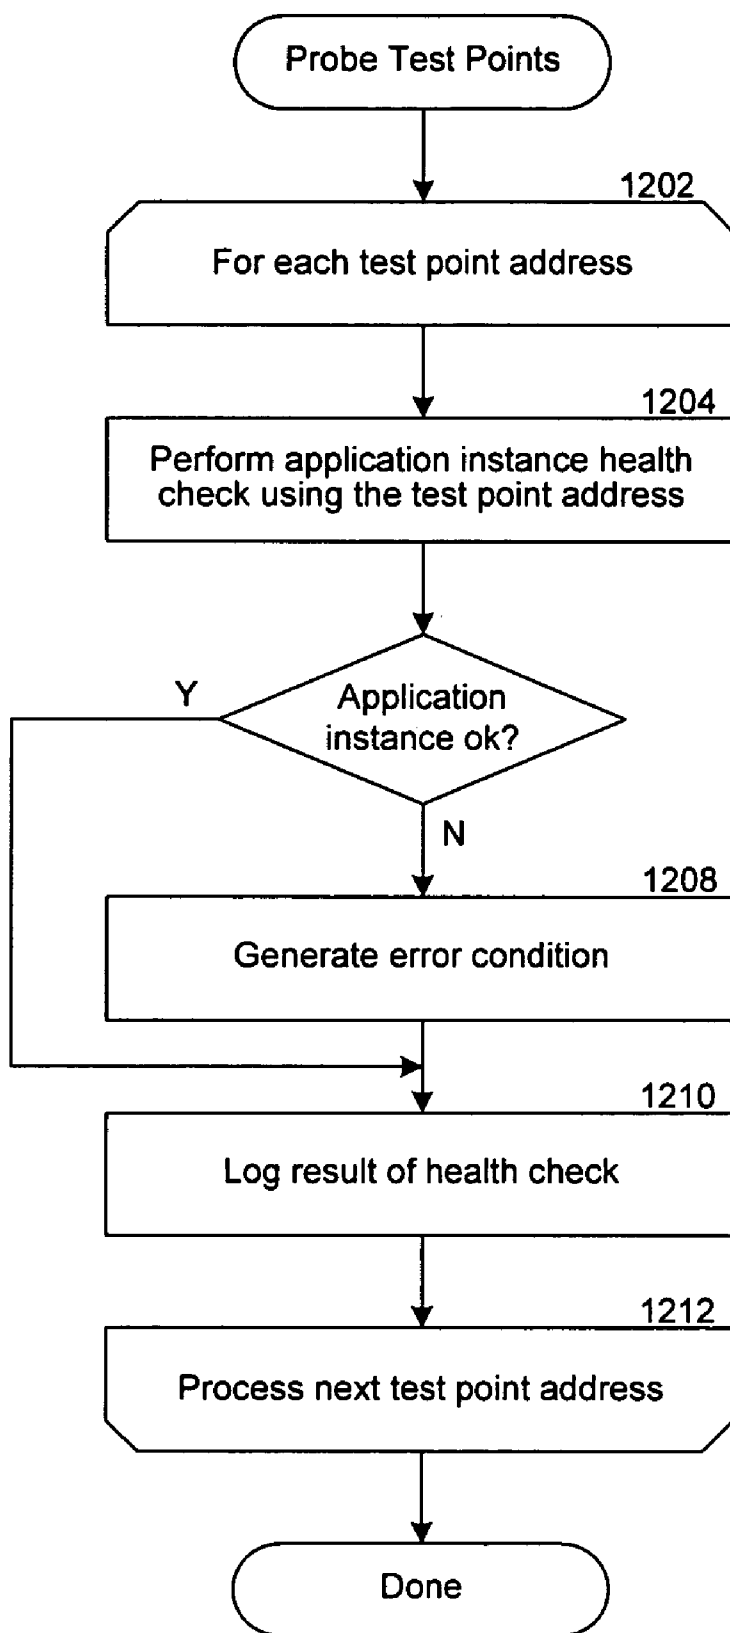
Probe Test Points

1202

For each test point address

1204

Perform application instance health check using the test point address

Y

Application instance ok?

N

1208

Generate error condition

1210

Log result of health check

1212

Process next test point address

Done